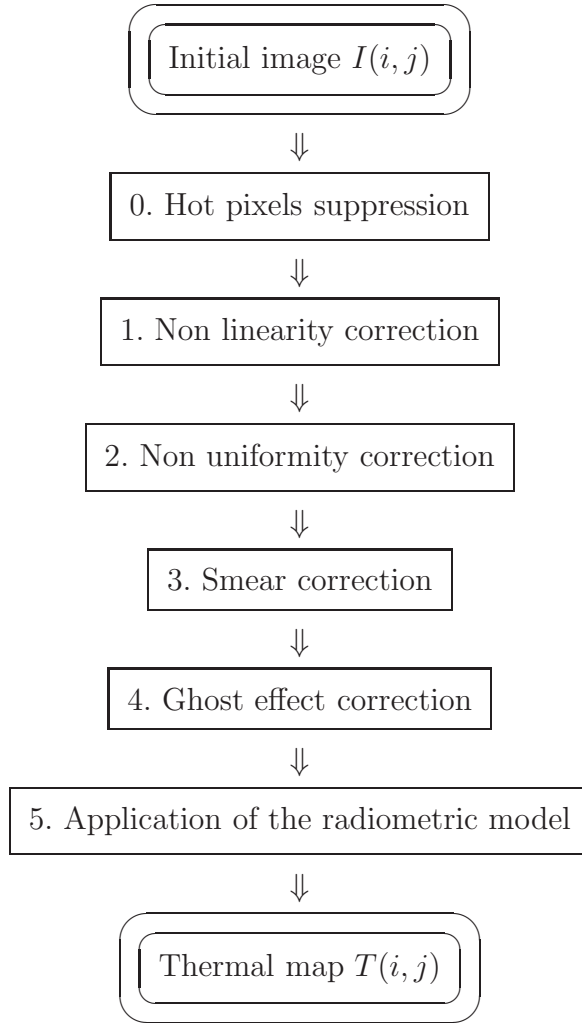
Initial image $I(i, j)$

$\Downarrow$

0. Hot pixels suppression

$\Downarrow$

1. Non linearity correction

$\Downarrow$

2. Non uniformity correction

$\Downarrow$

3. Smear correction

$\Downarrow$

4. Ghost effect correction

$\Downarrow$

5. Application of the radiometric model

$\Downarrow$

Thermal map $T(i, j)$